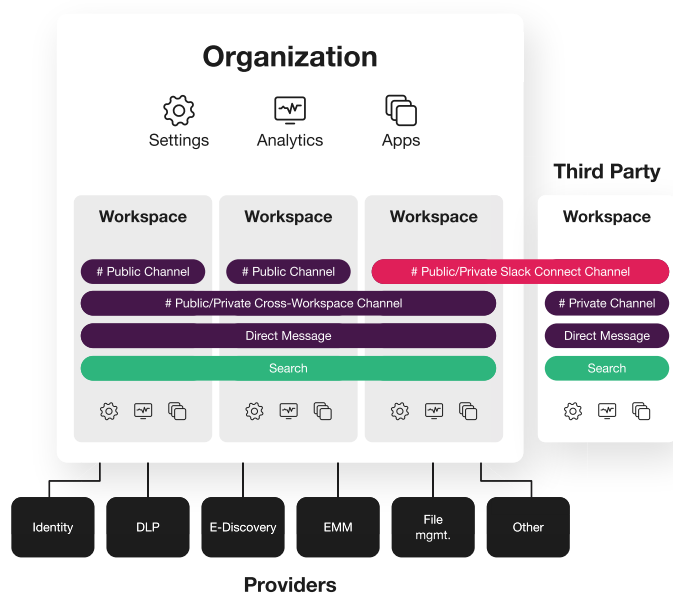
Organization

Settings Analytics Apps

Third Party

Workspace

# Public Channel

Workspace

# Public Channel

Workspace

# Public/Private Slack Connect Channel

Workspace

# Public/Private Cross-Workspace Channel

# Private Channel

Direct Message

Direct Message

Search

Search

Identity

DLP

E-Discovery

EMM

File mgmt.

Other

Providers